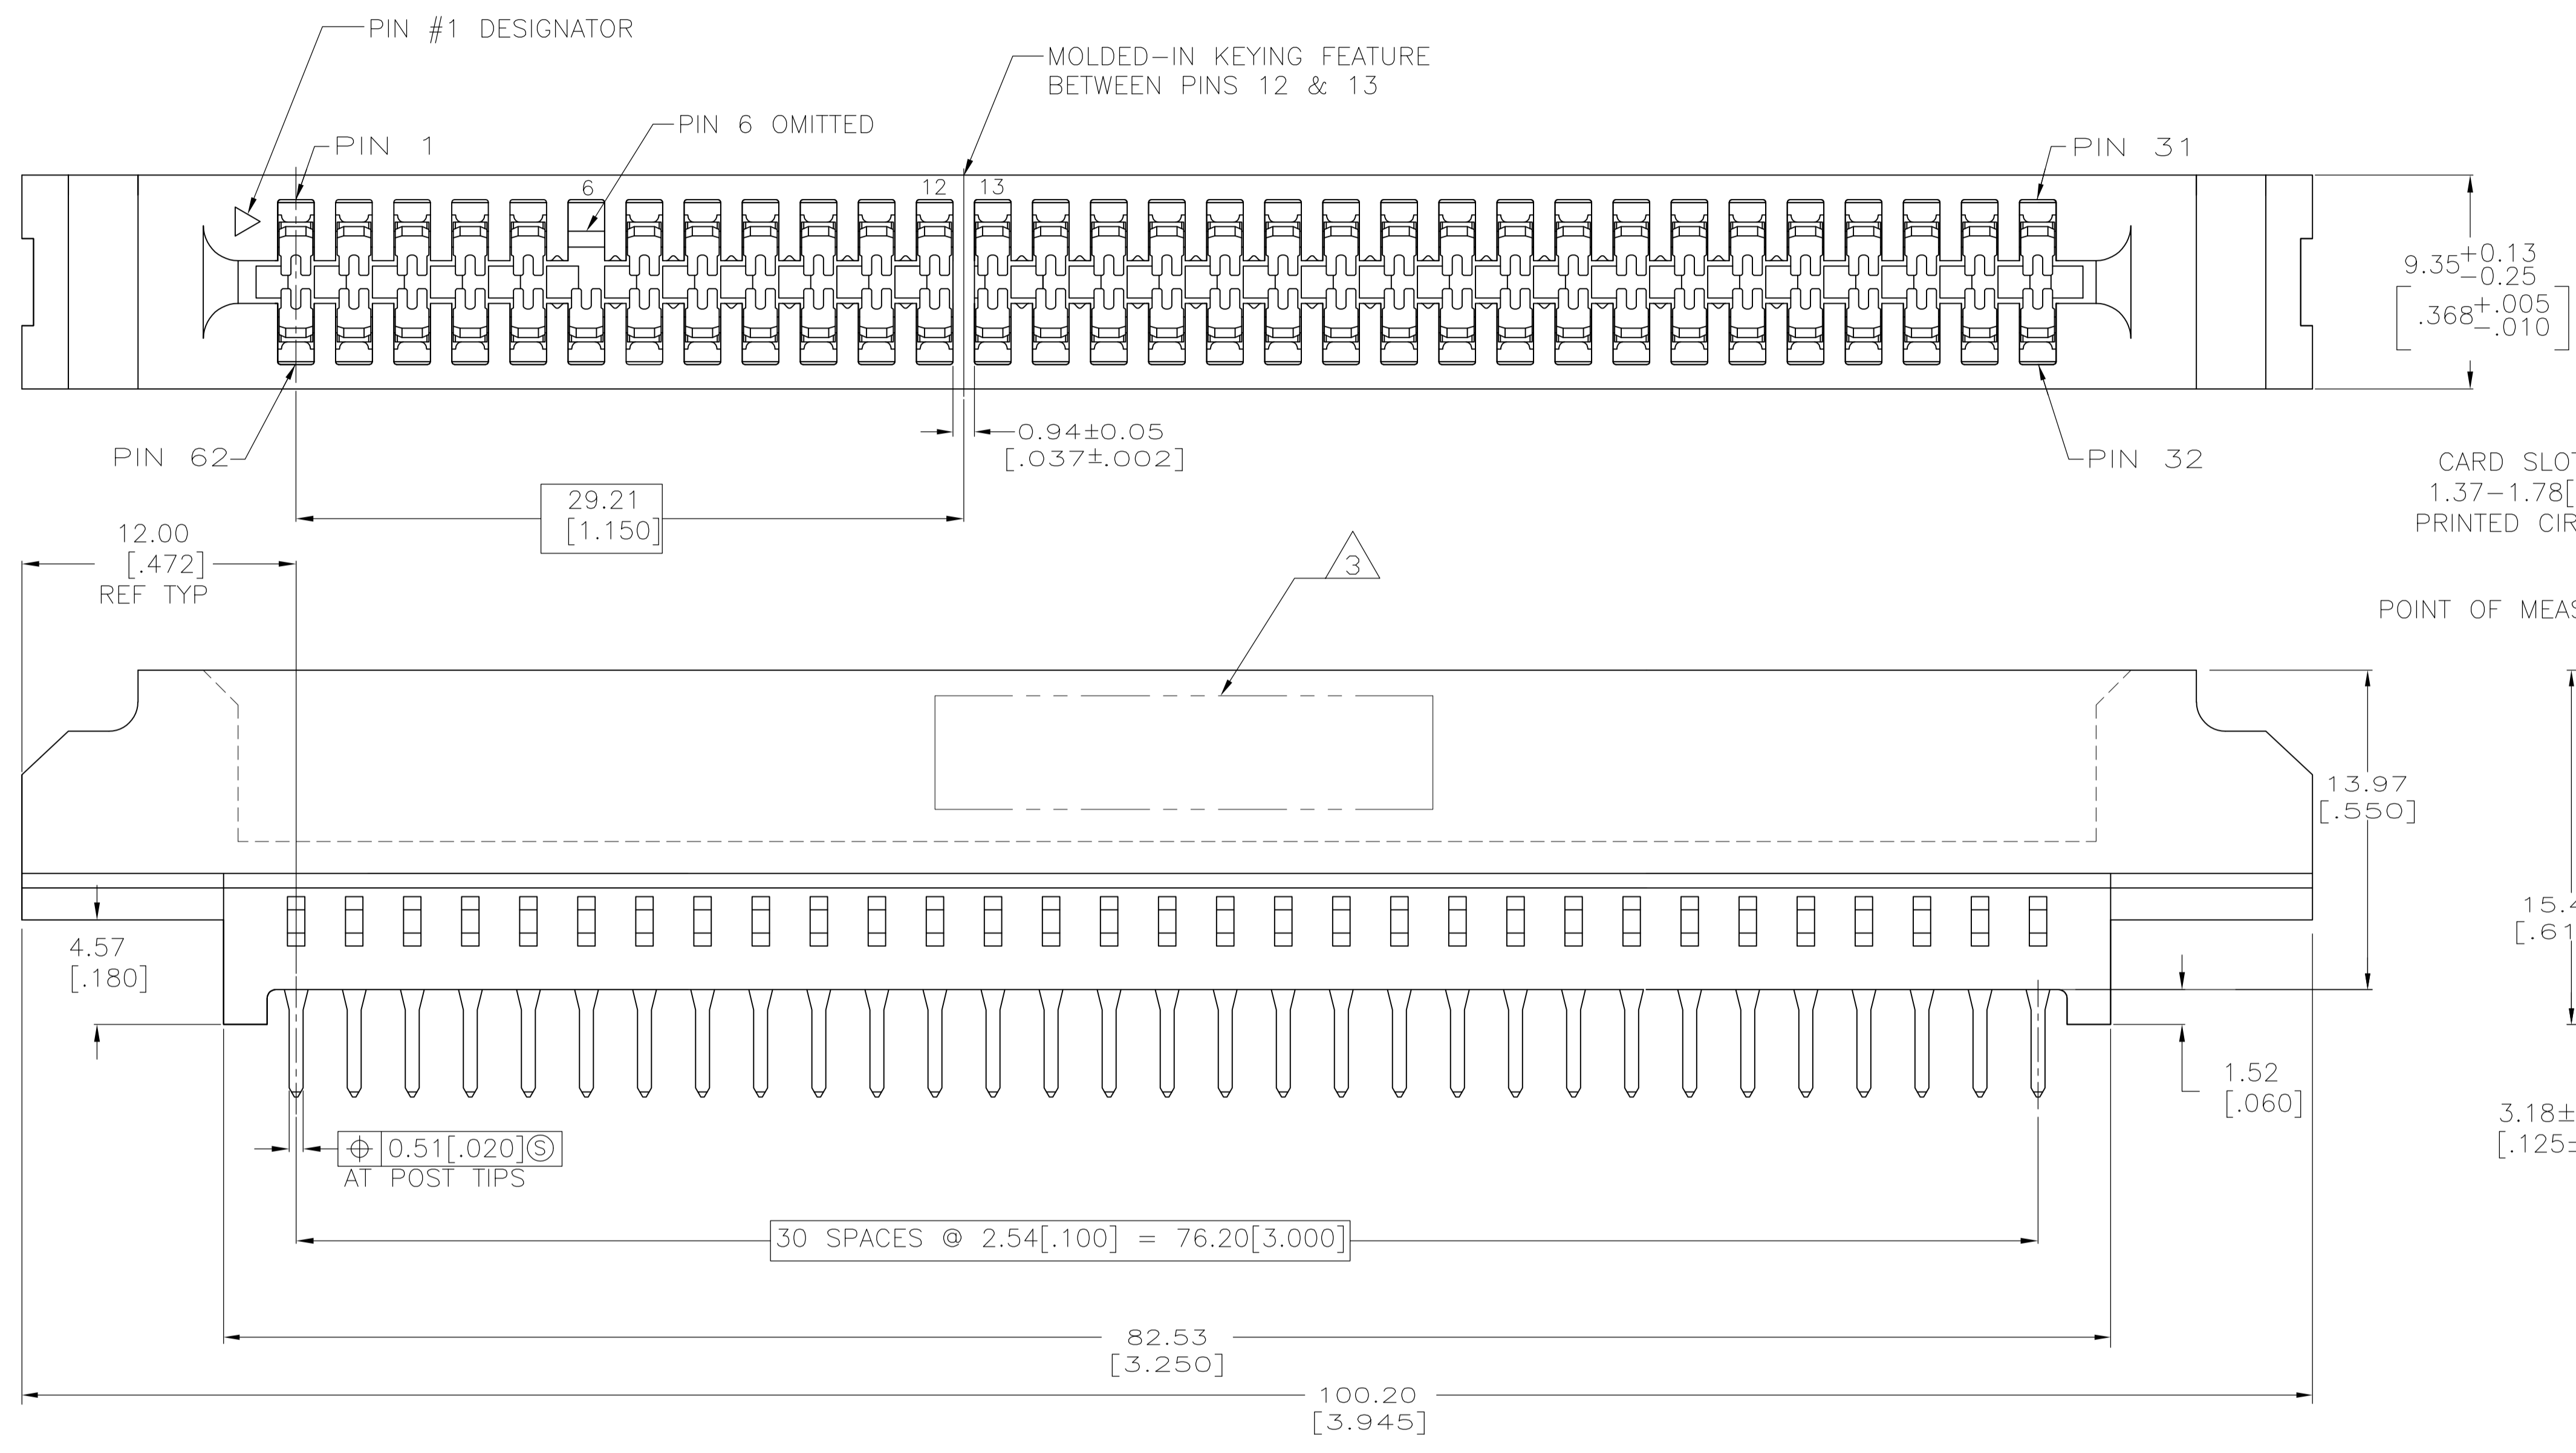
PIN #1 DESIGNATOR

MOLDED-IN KEYING FEATURE BETWEEN PINS 12 & 13

PIN 6 OMITTED

PIN 1

6

12 13

PIN 31

$9.35^{+0.13}_{-0.25}$
$[.368^{+.005}_{-.010}]$

PIN 62

0.94±0.05
[.037±.002]

PIN 32

CARD SLO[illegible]
1.37-1.78[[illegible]
PRINTED CIR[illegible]

29.21
[1.150]

12.00
[.472]
REF TYP

3

POINT OF MEAS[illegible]

13.97
[.550]

15.4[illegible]
[.61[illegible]

4.57
[.180]

1.52
[.060]

3.18±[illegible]
[.125±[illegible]

0.51[.020]Ⓢ
AT POST TIPS

30 SPACES @ 2.54[.100] = 76.20[3.000]

82.53
[3.250]

100.20
[3.945]